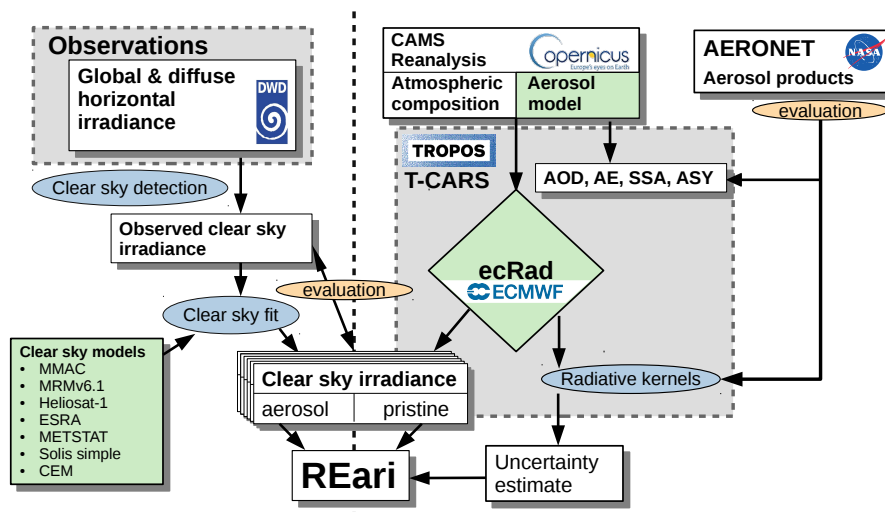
Observations

Global & diffuse horizontal irradiance

DWD

Clear sky detection

Observed clear sky irradiance

evaluation

Clear sky fit

Clear sky models
• MMAC
• MRMv6.1
• Heliosat-1
• ESRA
• METSTAT
• Solis simple
• CEM

Clear sky irradiance

| aerosol | pristine |
|---|---|

REari

CAMS Reanalysis

opernicus
Europe's eyes on Earth

Atmospheric composition

Aerosol model

AERONET
Aerosol products

NASA

evaluation

TROPOS
T-CARS

AOD, AE, SSA, ASY

ecRad
ECMWF

Radiative kernels

Uncertainty estimate